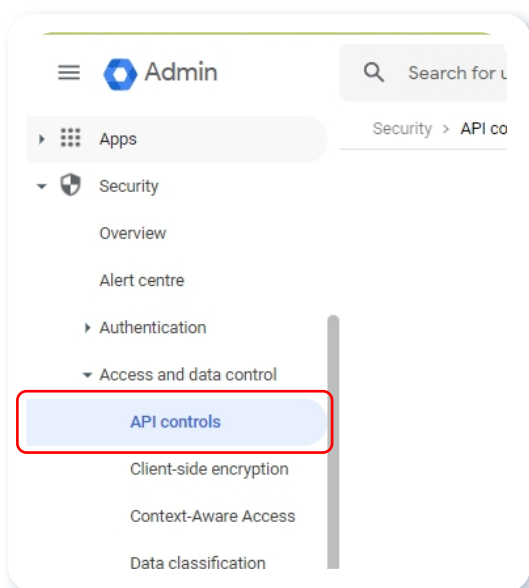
Admin

Search for u

Security > API co

Apps

Security

Overview

Alert centre

Authentication

Access and data control

API controls

Client-side encryption

Context-Aware Access

Data classification